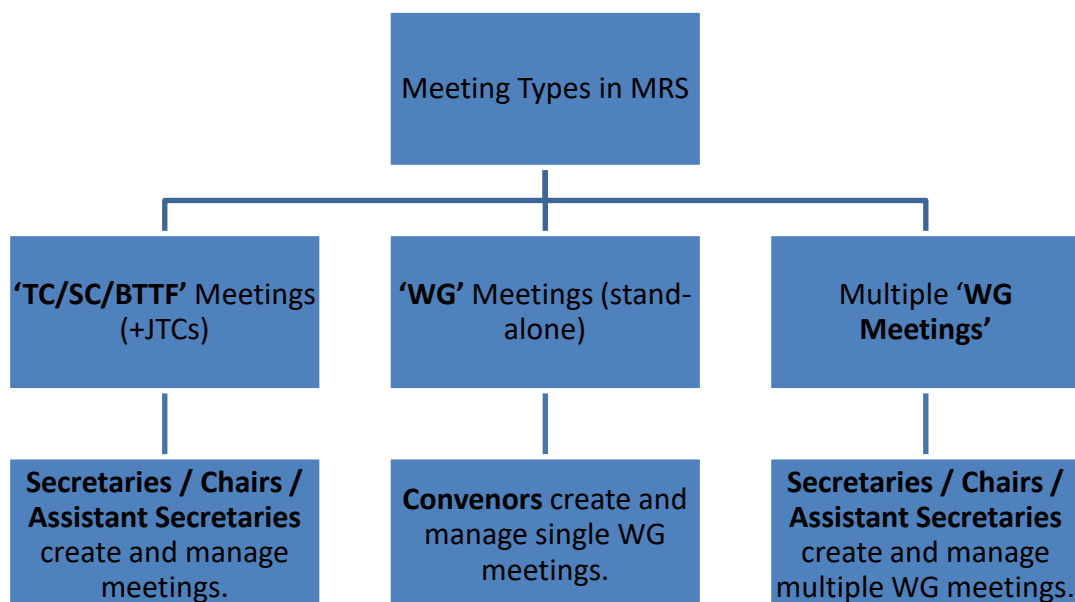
Meeting Types in MRS

'TC/SC/BTTF' Meetings (+JTCs)

'WG' Meetings (stand-alone)

Multiple 'WG Meetings'

Secretaries / Chairs / Assistant Secretaries create and manage meetings.

Convenors create and manage single WG meetings.

Secretaries / Chairs / Assistant Secretaries create and manage multiple WG meetings.